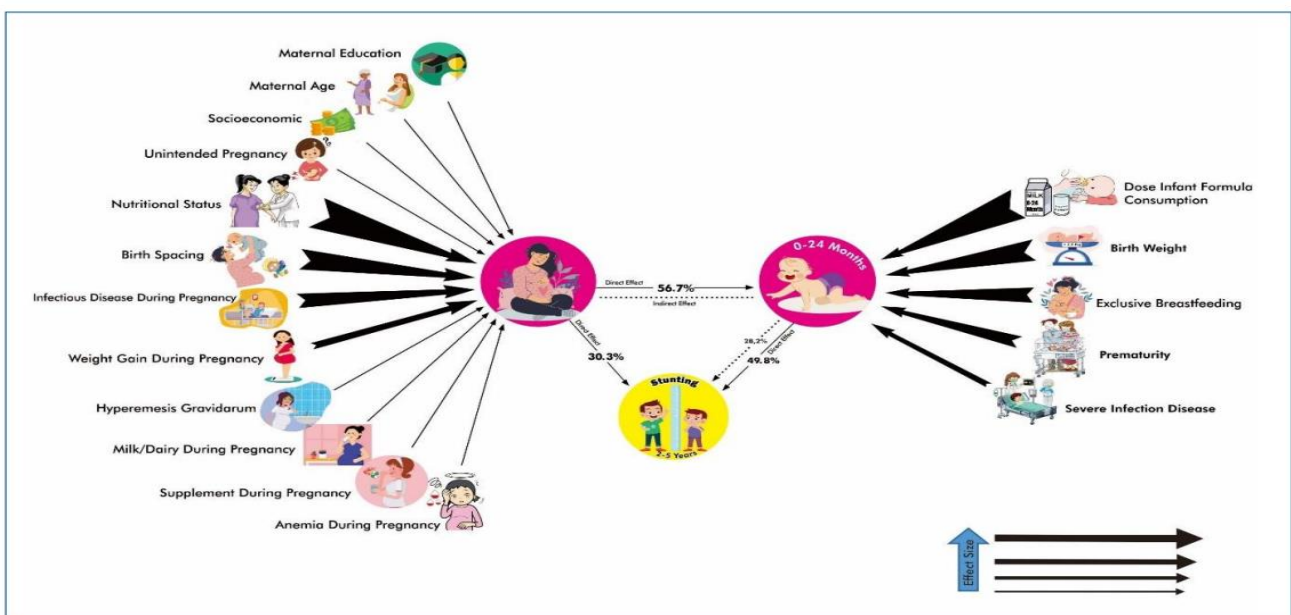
Maternal Education
Maternal Age
Socioeconomic
Unintended Pregnancy
Nutritional Status
Birth Spacing
Infectious Disease During Pregnancy
Weight Gain During Pregnancy
Hyperemesis Gravidarum
Milk/Dairy During Pregnancy
Supplement During Pregnancy
Anemia During Pregnancy

Direct Effect
56.7%
Indirect Effect
Direct Effect
30.3%

0-24 Months

28.2%
Direct Effect
49.8%

Stunting
2-5 Years

Dose Infant Formula Consumption
Birth Weight
Exclusive Breastfeeding
Prematurity
Severe Infection Disease

Effect Size